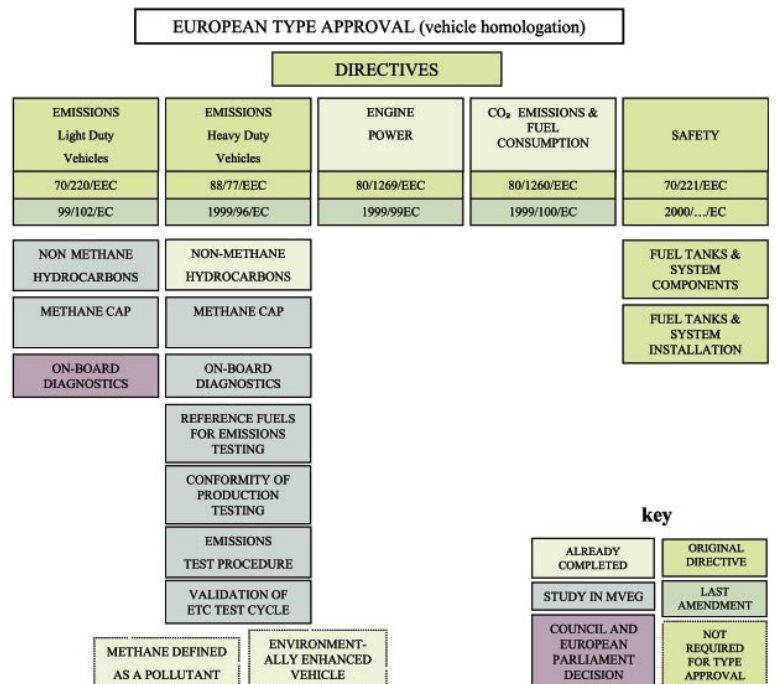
EUROPEAN TYPE APPROVAL (vehicle homologation)

DIRECTIVES

| EMISSIONS Light Duty Vehicles | EMISSIONS Heavy Duty Vehicles | ENGINE POWER | $CO_2$ EMISSIONS & FUEL CONSUMPTION | SAFETY |
|---|---|---|---|---|
| 70/220/EEC | 88/77/EEC | 80/1269/EEC | 80/1260/EEC | 70/221/EEC |
| 99/102/EC | 1999/96/EC | 1999/99EC | 1999/100/EC | 2000/…/EC |

NON METHANE HYDROCARBONS

METHANE CAP

ON-BOARD DIAGNOSTICS

NON-METHANE HYDROCARBONS

METHANE CAP

ON-BOARD DIAGNOSTICS

REFERENCE FUELS FOR EMISSIONS TESTING

CONFORMITY OF PRODUCTION TESTING

EMISSIONS TEST PROCEDURE

VALIDATION OF ETC TEST CYCLE

METHANE DEFINED AS A POLLUTANT

ENVIRONMENT-ALLY ENHANCED VEHICLE

FUEL TANKS & SYSTEM COMPONENTS

FUEL TANKS & SYSTEM INSTALLATION

key

ALREADY COMPLETED

ORIGINAL DIRECTIVE

STUDY IN MVEG

LAST AMENDMENT

COUNCIL AND EUROPEAN PARLIAMENT DECISION

NOT REQUIRED FOR TYPE APPROVAL